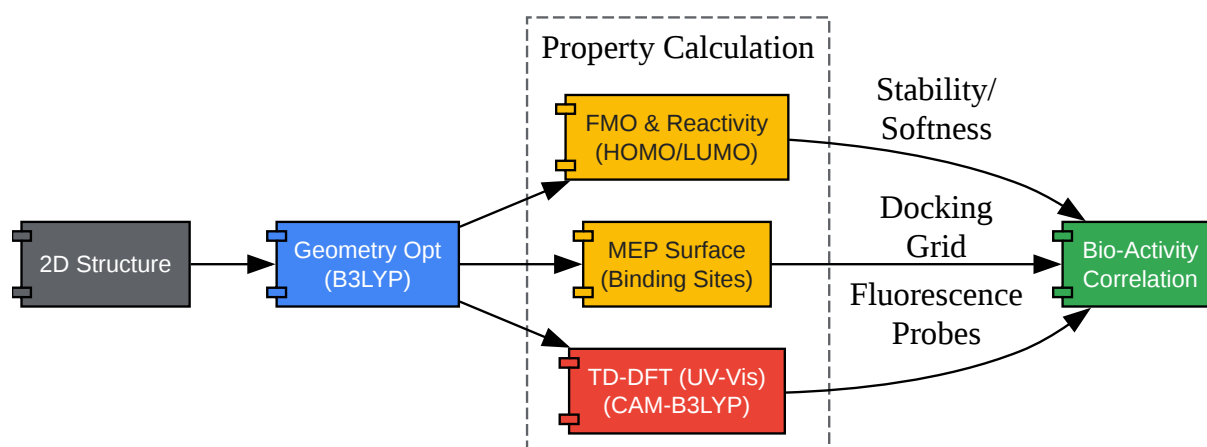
Property Calculation

2D Structure

Geometry Opt
(B3LYP)

FMO & Reactivity
(HOMO/LUMO)

MEP Surface
(Binding Sites)

TD-DFT (UV-Vis)
(CAM-B3LYP)

Stability/
Softness

Docking
Grid

Fluorescence
Probes

Bio-Activity
Correlation